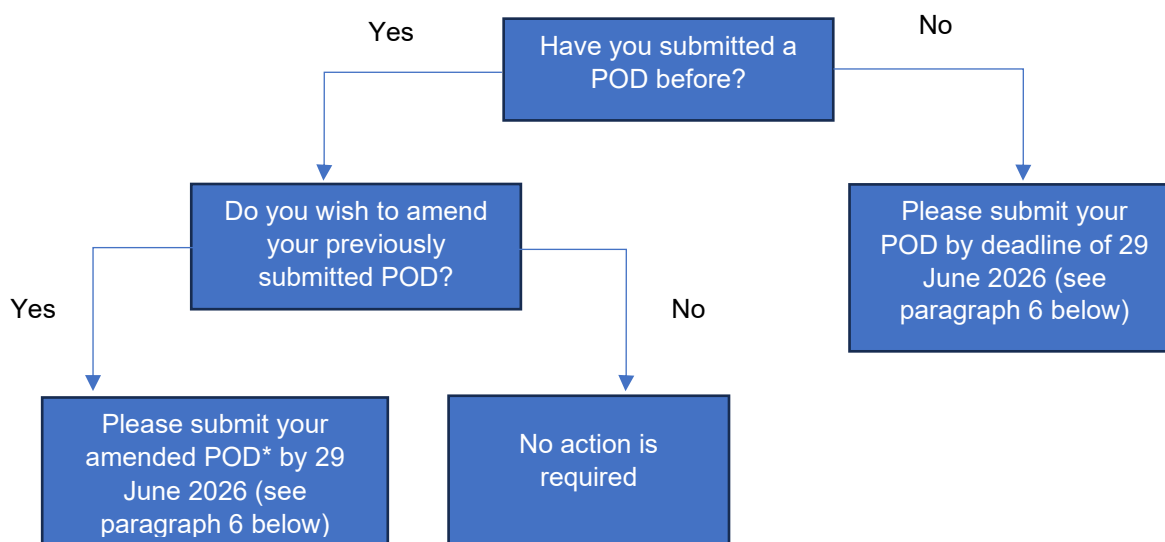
Yes

Have you submitted a POD before?

No

Do you wish to amend your previously submitted POD?

Please submit your POD by deadline of 29 June 2026 (see paragraph 6 below)

Yes

No

Please submit your amended POD* by 29 June 2026 (see paragraph 6 below)

No action is required